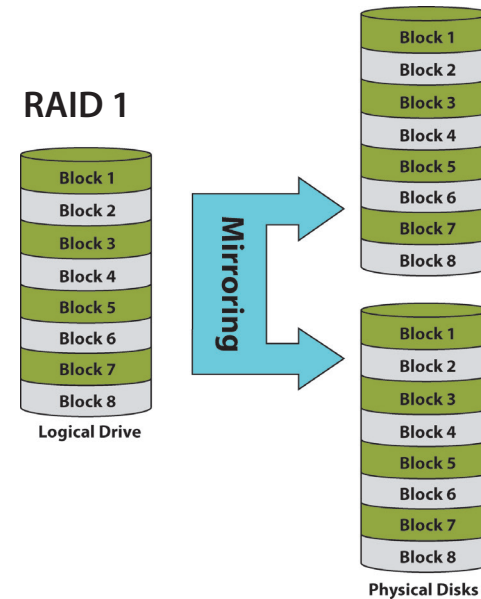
RAID 1

Block 1
Block 2
Block 3
Block 4
Block 5
Block 6
Block 7
Block 8
Logical Drive

Mirroring

Block 1
Block 2
Block 3
Block 4
Block 5
Block 6
Block 7
Block 8

Block 1
Block 2
Block 3
Block 4
Block 5
Block 6
Block 7
Block 8
Physical Disks